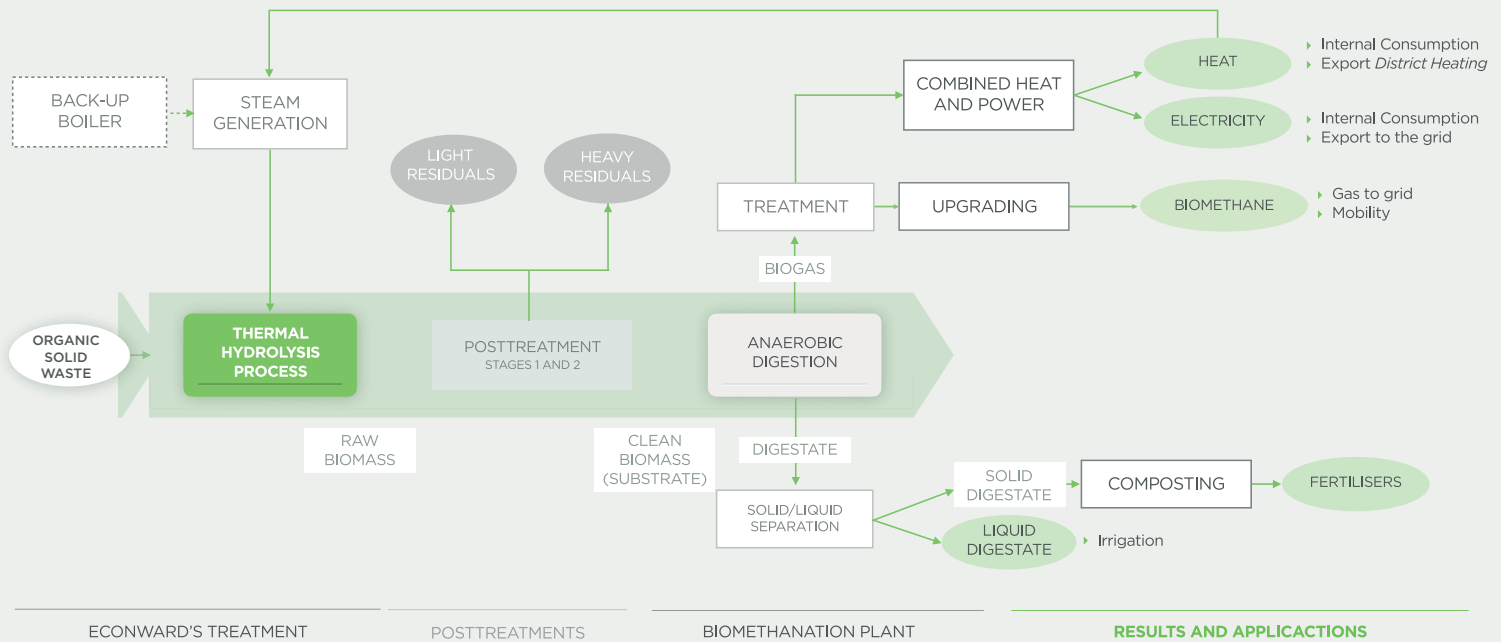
BACK-UP BOILER

STEAM GENERATION

LIGHT RESIDUALS

HEAVY RESIDUALS

COMBINED HEAT AND POWER

HEAT
Internal Consumption
Export *District Heating*

ELECTRICITY
Internal Consumption
Export to the grid

TREATMENT

UPGRADING

BIOMETHANE
Gas to grid
Mobility

BIOGAS

ORGANIC SOLID WASTE

THERMAL HYDROLYSIS PROCESS

POSTTREATMENT
STAGES 1 AND 2

ANAEROBIC DIGESTION

RAW BIOMASS

CLEAN BIOMASS (SUBSTRATE)

DIGESTATE

SOLID/LIQUID SEPARATION

SOLID DIGESTATE

COMPOSTING

FERTILISERS

LIQUID DIGESTATE
Irrigation

ECONWARD'S TREATMENT

POSTTREATMENTS

BIOMETHANATION PLANT

RESULTS AND APPLICACTIONS